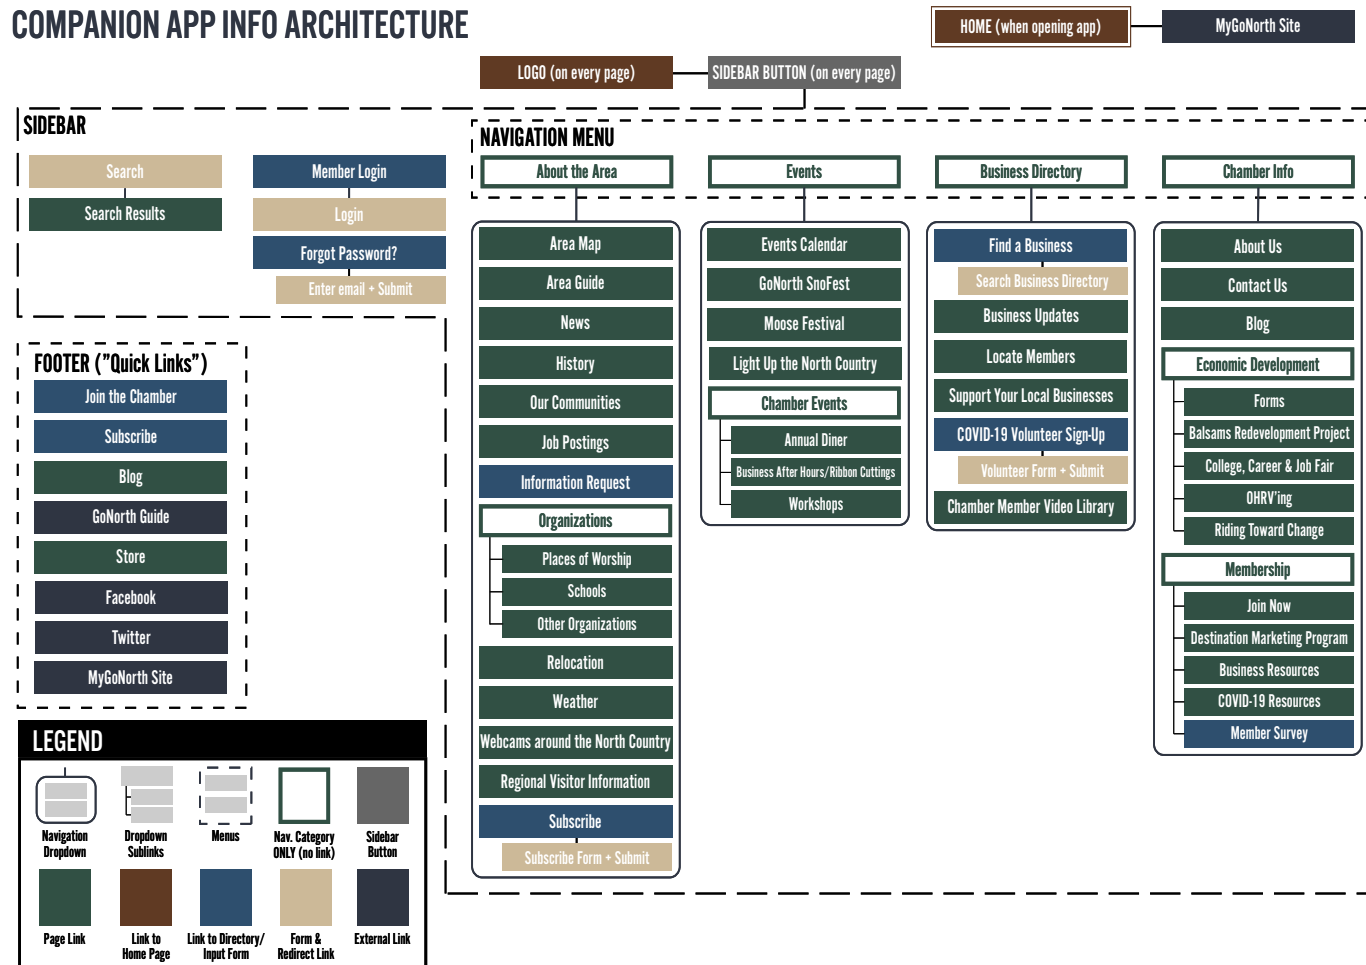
COMPANION APP INFO ARCHITECTURE

HOME (when opening app)
MyGoNorth Site

LOGO (on every page)
SIDEBAR BUTTON (on every page)

SIDEBAR
Search
Search Results
Member Login
Login
Forgot Password?
Enter email + Submit

NAVIGATION MENU
About the Area
Events
Business Directory
Chamber Info

Area Map
Area Guide
News
History
Our Communities
Job Postings
Information Request
Organizations
Places of Worship
Schools
Other Organizations
Relocation
Weather
Webcams around the North Country
Regional Visitor Information
Subscribe
Subscribe Form + Submit

Events Calendar
GoNorth SnoFest
Moose Festival
Light Up the North Country
Chamber Events
Annual Diner
Business After Hours/Ribbon Cuttings
Workshops

Find a Business
Search Business Directory
Business Updates
Locate Members
Support Your Local Businesses
COVID-19 Volunteer Sign-Up
Volunteer Form + Submit
Chamber Member Video Library

About Us
Contact Us
Blog
Economic Development
Forms
Balsams Redevelopment Project
College, Career & Job Fair
OHRV'ing
Riding Toward Change
Membership
Join Now
Destination Marketing Program
Business Resources
COVID-19 Resources
Member Survey

FOOTER ("Quick Links")
Join the Chamber
Subscribe
Blog
GoNorth Guide
Store
Facebook
Twitter
MyGoNorth Site

LEGEND
Navigation Dropdown
Dropdown Sublinks
Menus
Nav. Category ONLY (no link)
Sidebar Button
Page Link
Link to Home Page
Link to Directory/ Input Form
Form & Redirect Link
External Link